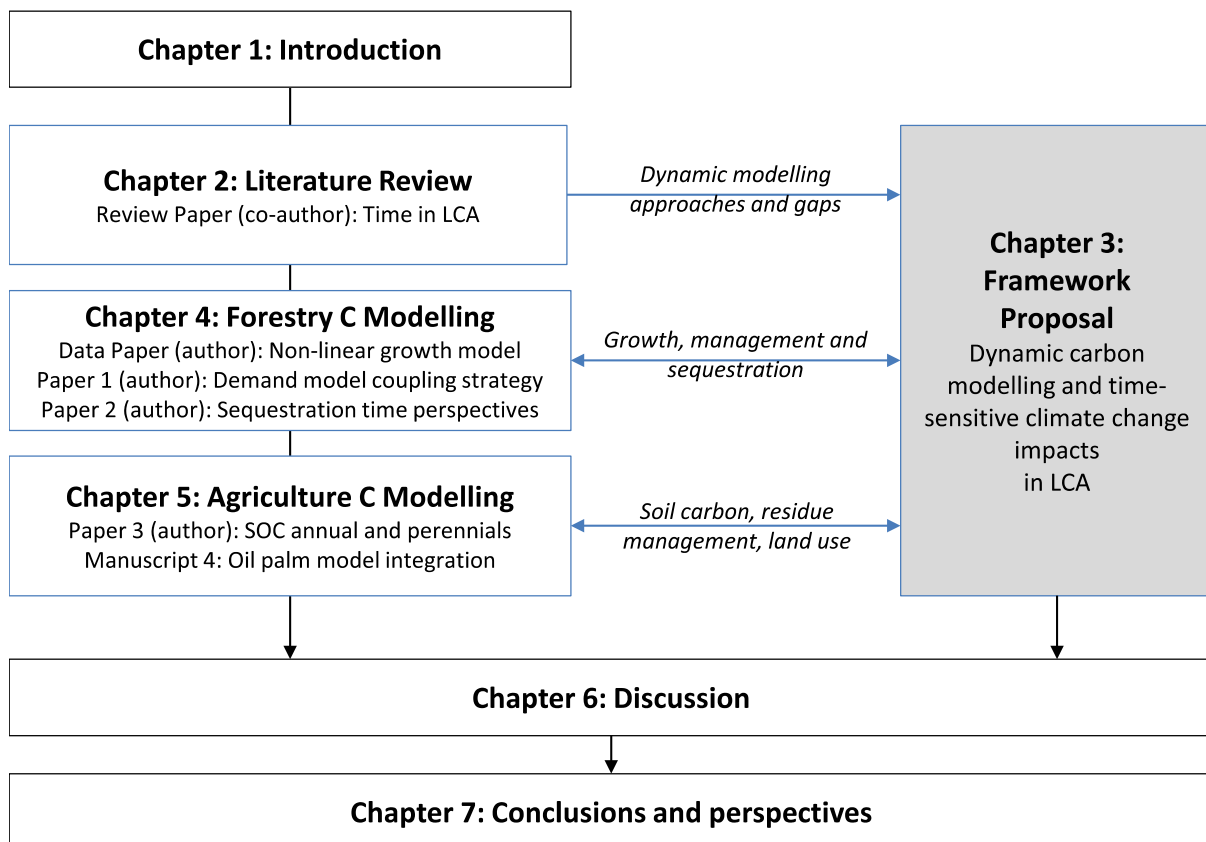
Chapter 1: Introduction

Chapter 2: Literature Review
Review Paper (co-author): Time in LCA

Dynamic modelling approaches and gaps

Chapter 3: Framework Proposal
Dynamic carbon modelling and time-sensitive climate change impacts in LCA

Chapter 4: Forestry C Modelling
Data Paper (author): Non-linear growth model
Paper 1 (author): Demand model coupling strategy
Paper 2 (author): Sequestration time perspectives

Growth, management and sequestration

Chapter 5: Agriculture C Modelling
Paper 3 (author): SOC annual and perennials
Manuscript 4: Oil palm model integration

Soil carbon, residue management, land use

Chapter 6: Discussion

Chapter 7: Conclusions and perspectives